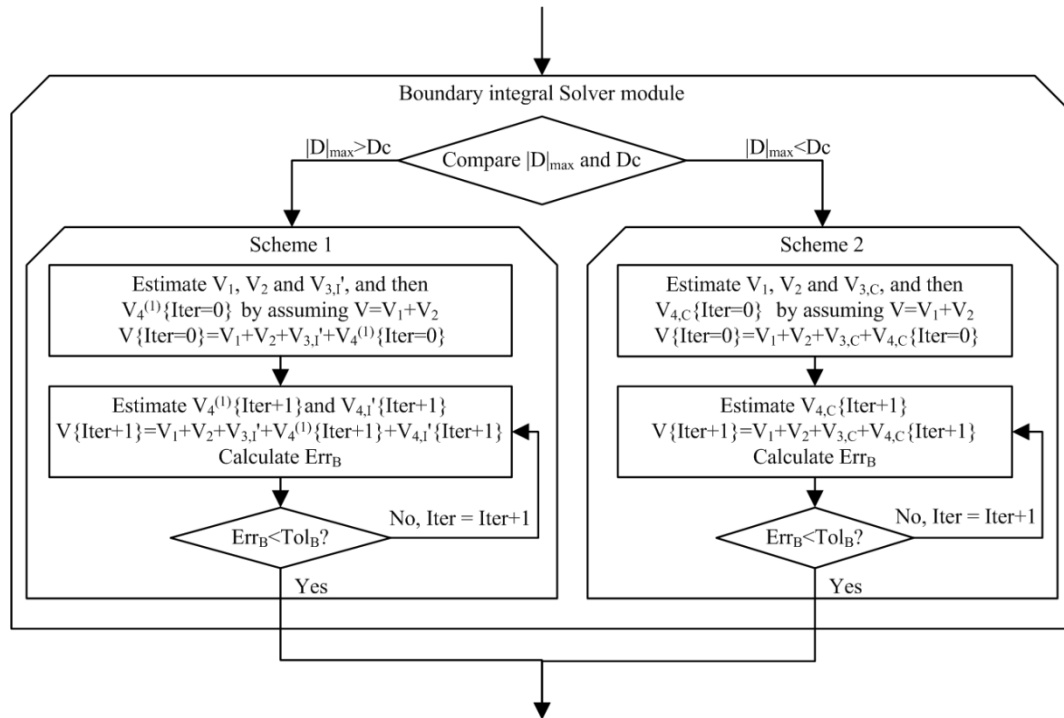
Boundary integral Solver module

$|D|_{max}$>Dc

Compare $|D|_{max}$ and Dc

$|D|_{max}$<Dc

Scheme 1

Estimate $V_1$, $V_2$ and $V_{3,I}'$, and then $V_4^{(1)}$\{Iter=0\} by assuming $V=V_1+V_2$
V\{Iter=0\}=$V_1+V_2+V_{3,I}'+V_4^{(1)}$\{Iter=0\}

Estimate $V_4^{(1)}$\{Iter+1\} and $V_{4,I}'$\{Iter+1\}
V\{Iter+1\}=$V_1+V_2+V_{3,I}'+V_4^{(1)}$\{Iter+1\}+$V_{4,I}'$\{Iter+1\}
Calculate $Err_B$

$Err_B$<$Tol_B$?

No, Iter = Iter+1

Yes

Scheme 2

Estimate $V_1$, $V_2$ and $V_{3,C}$, and then $V_{4,C}$\{Iter=0\} by assuming $V=V_1+V_2$
V\{Iter=0\}=$V_1+V_2+V_{3,C}+V_{4,C}$\{Iter=0\}

Estimate $V_{4,C}$\{Iter+1\}
V\{Iter+1\}=$V_1+V_2+V_{3,C}+V_{4,C}$\{Iter+1\}
Calculate $Err_B$

$Err_B$<$Tol_B$?

No, Iter = Iter+1

Yes